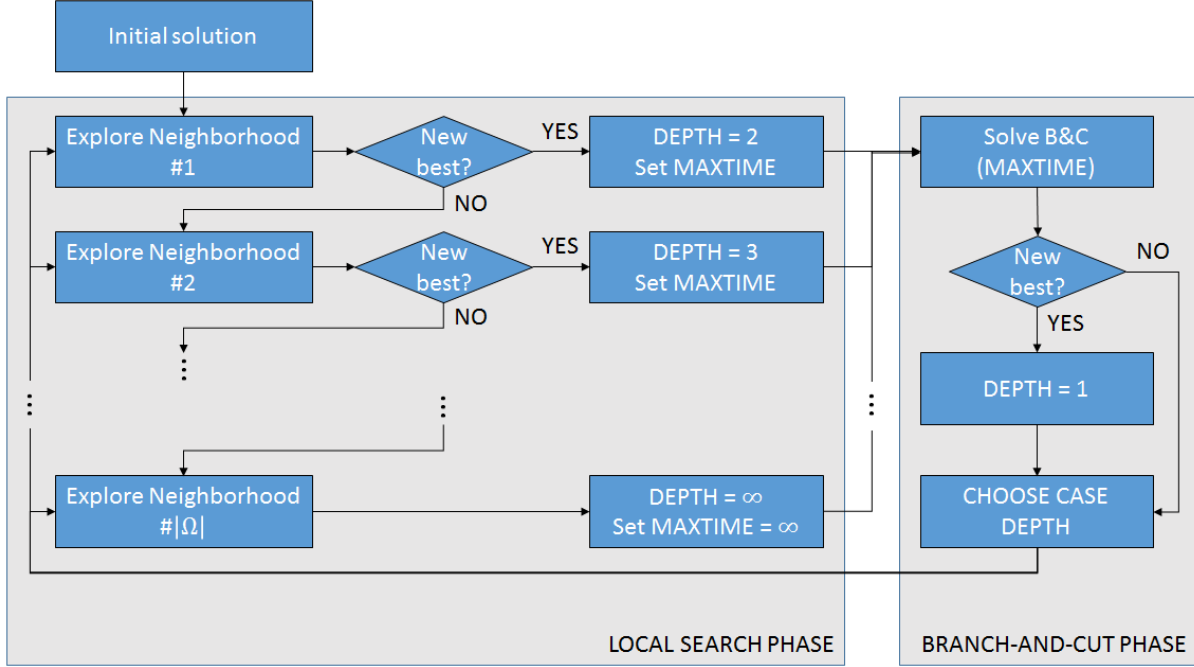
Initial solution

Explore Neighborhood #1

New best?

YES

DEPTH = 2
Set MAXTIME

NO

Explore Neighborhood #2

New best?

YES

DEPTH = 3
Set MAXTIME

NO

Explore Neighborhood #$|\Omega|$

DEPTH = $\infty$
Set MAXTIME = $\infty$

LOCAL SEARCH PHASE

Solve B&C (MAXTIME)

New best?

NO

YES

DEPTH = 1

CHOOSE CASE DEPTH

BRANCH-AND-CUT PHASE